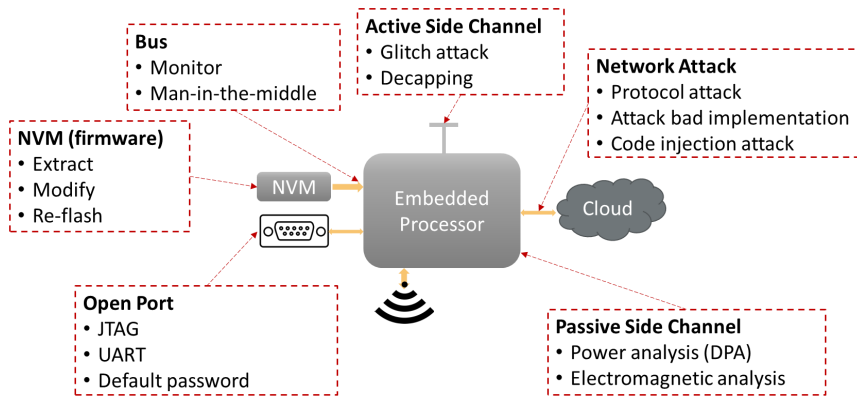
Active Side Channel
• Glitch attack
• Decapping

Bus
• Monitor
• Man-in-the-middle

Network Attack
• Protocol attack
• Attack bad implementation
• Code injection attack

NVM (firmware)
• Extract
• Modify
• Re-flash

NVM

Embedded Processor

Cloud

Open Port
• JTAG
• UART
• Default password

Passive Side Channel
• Power analysis (DPA)
• Electromagnetic analysis